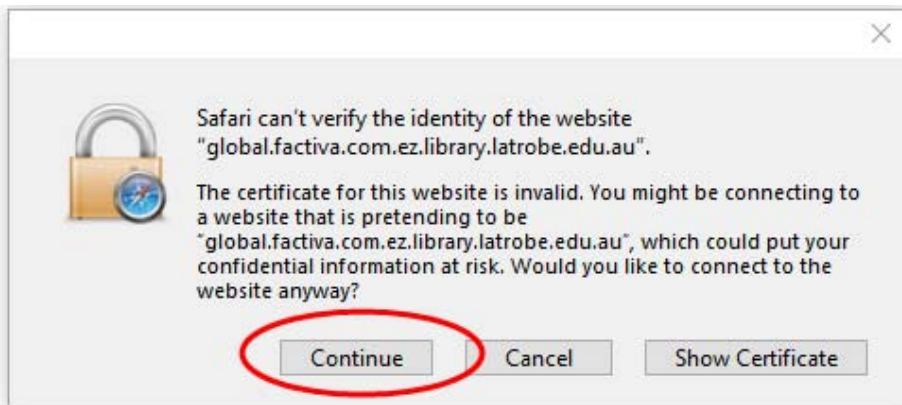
×

Safari can't verify the identity of the website "global.factiva.com.ez.library.latrobe.edu.au".

The certificate for this website is invalid. You might be connecting to a website that is pretending to be "global.factiva.com.ez.library.latrobe.edu.au", which could put your confidential information at risk. Would you like to connect to the website anyway?

Continue

Cancel

Show Certificate